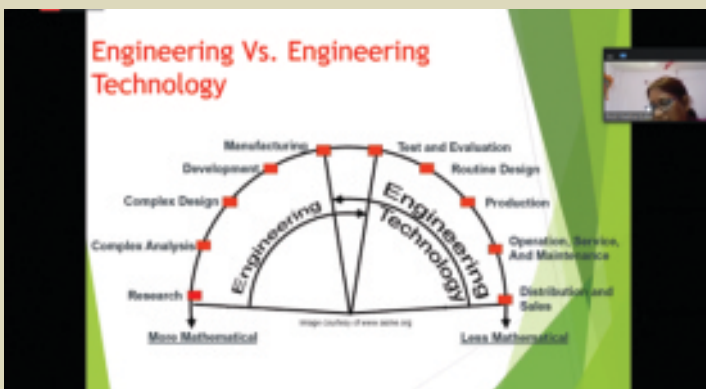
Engineering Vs. Engineering Technology

Manufacturing
Development
Complex Design
Complex Analysis
Research
More Mathematical

Test and Evaluation
Routine Design
Production
Operation, Service, And Maintenance
Distribution and Sales
Less Mathematical

Engineering
Engineering Technology

Image courtesy of www.asee.org